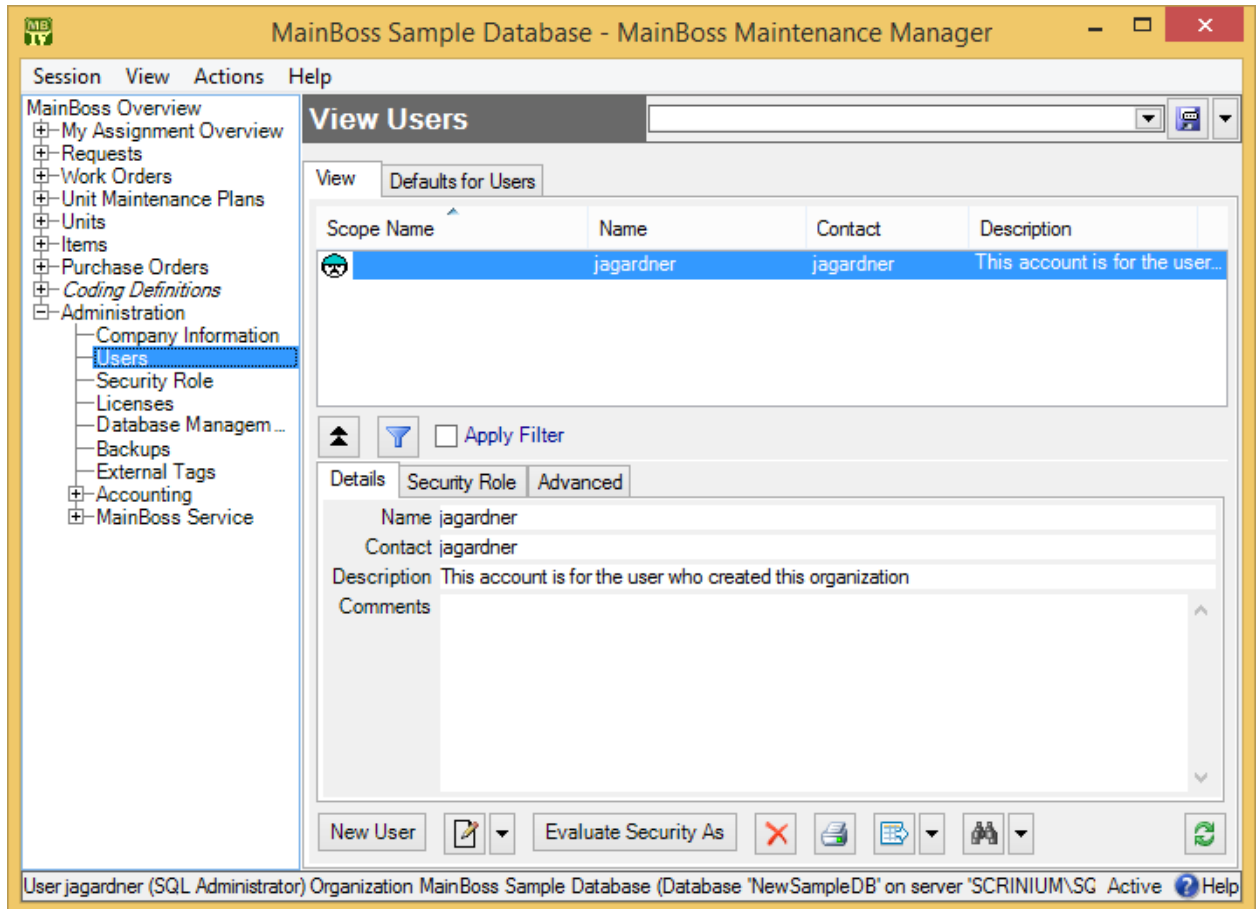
MB TY

MainBoss Sample Database - MainBoss Maintenance Manager

Session View Actions Help

MainBoss Overview
My Assignment Overview
Requests
Work Orders
Unit Maintenance Plans
Units
Items
Purchase Orders
Coding Definitions
Administration
Company Information
Users
Security Role
Licenses
Database Managem...
Backups
External Tags
Accounting
MainBoss Service

View Users

View | Defaults for Users

| Scope Name | Name | Contact | Description |
|---|---|---|---|
| | jagardner | jagardner | This account is for the user... |

Apply Filter

Details | Security Role | Advanced

Name jagardner
Contact jagardner
Description This account is for the user who created this organization
Comments

New User | Evaluate Security As

User jagardner (SQL Administrator) Organization MainBoss Sample Database (Database 'NewSampleDB' on server 'SCRINIUM\SG Active Help